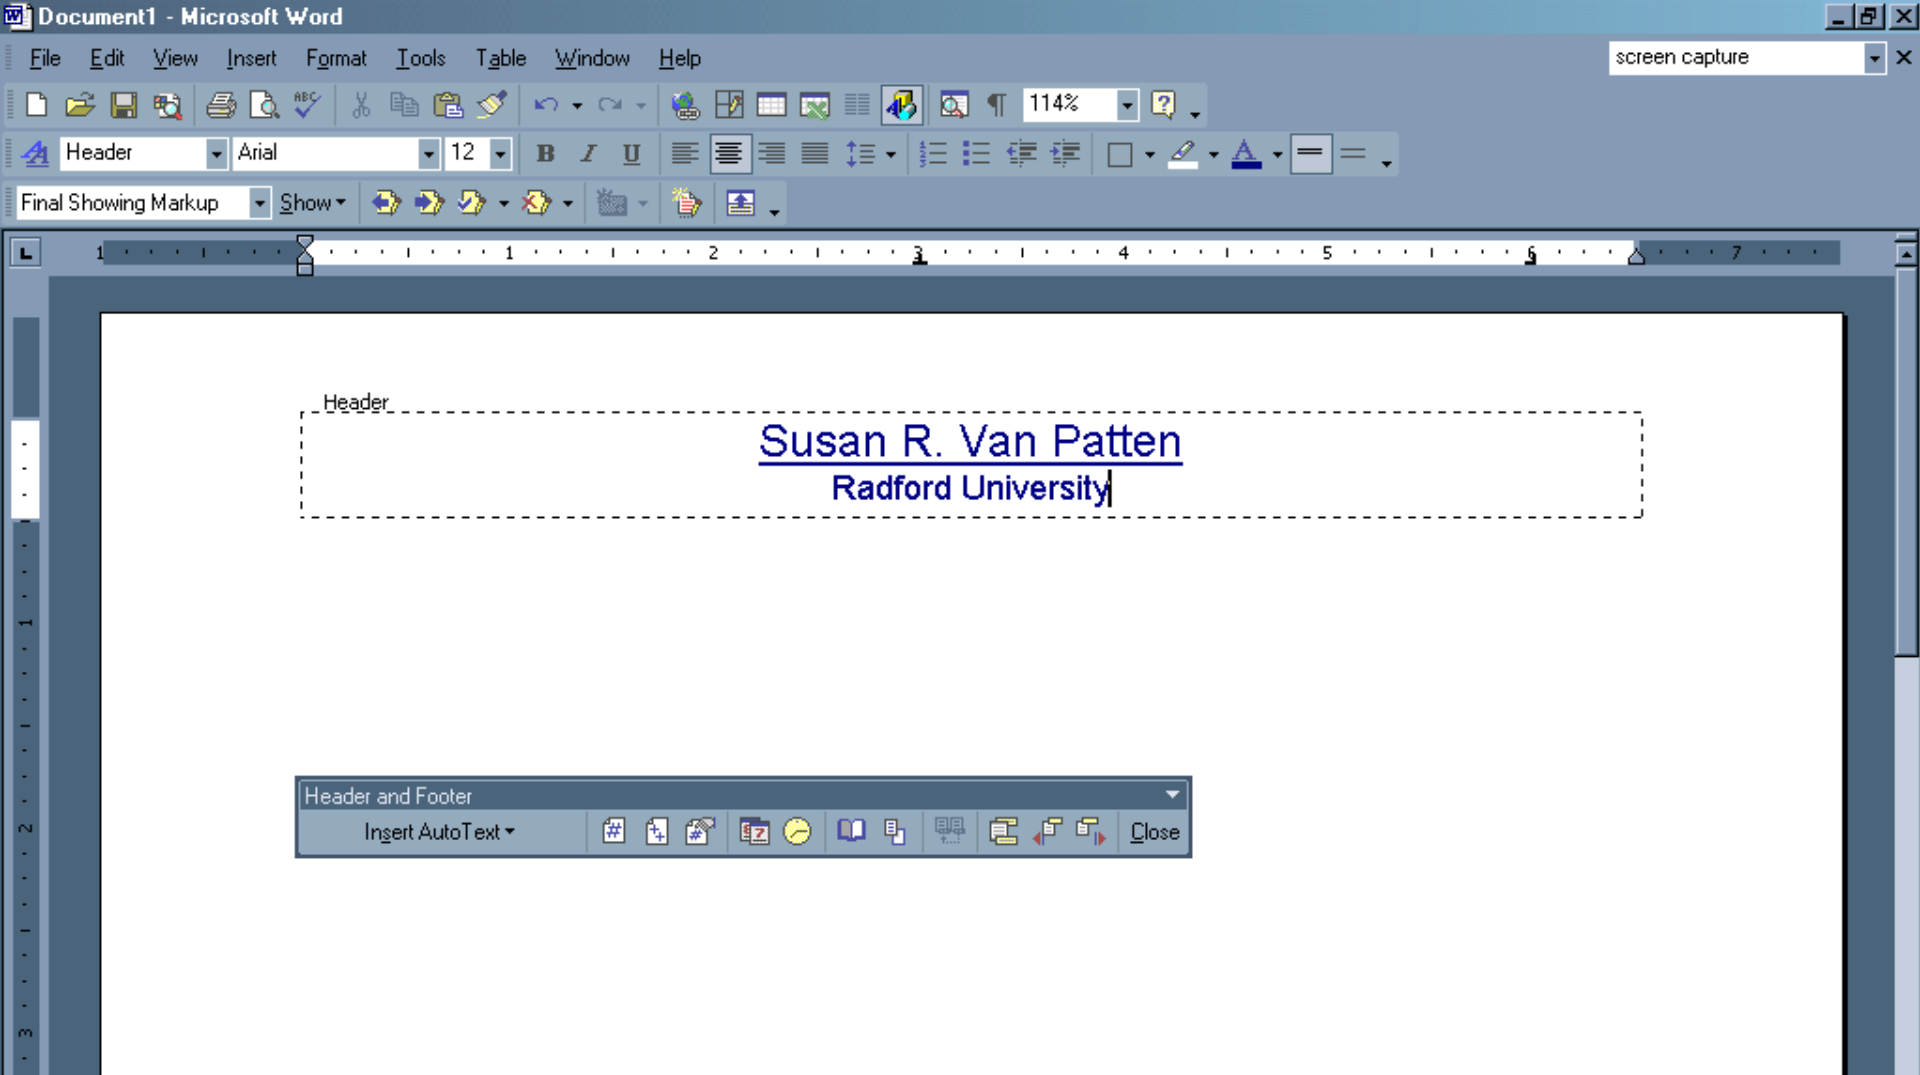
Document1 - Microsoft Word

File Edit View Insert Format Tools Table Window Help

screen capture

114%

Header Arial 12

B I U

Final Showing Markup Show

1 1 2 3 4 5 6 7

Header

Susan R. Van Patten

Radford University

Header and Footer

Insert AutoText

Close

1

2

3